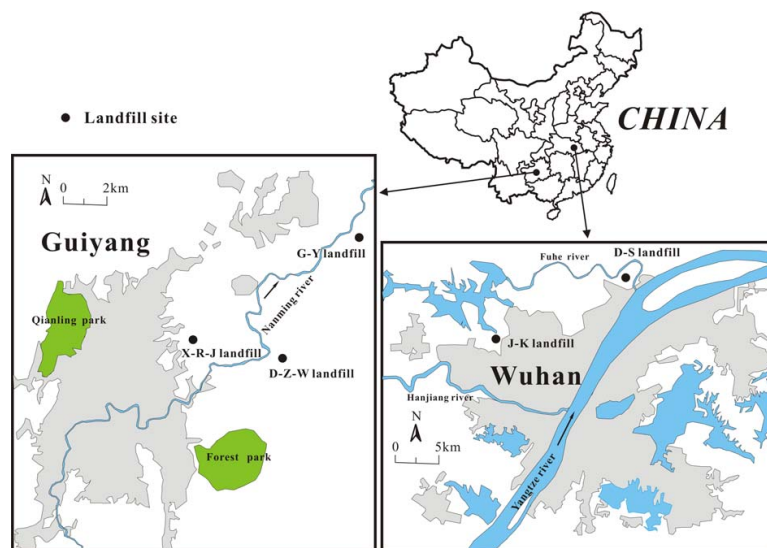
Landfill site

CHINA

N
0 2km

Guiyang

G-Y landfill

Nanming river

Qianling park

X-R-J landfill

D-Z-W landfill

Forest park

Fuhe river

D-S landfill

J-K landfill

Wuhan

Hanjiang river

N
0 5km

Yangtze river